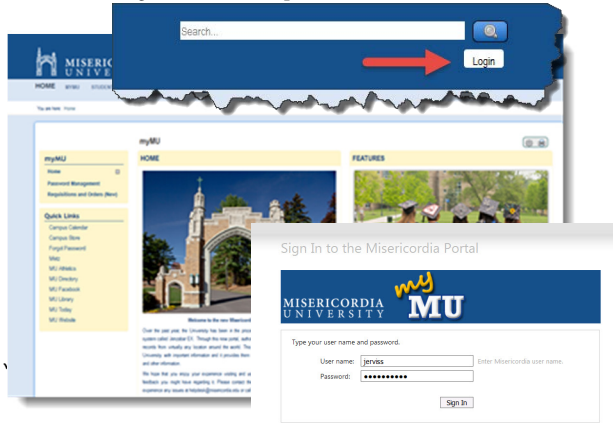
Search...

Login

MISERICO
UNIVE

HOME MYMU STUDEN

You are here: Home

myMU

myMU

Home

Password Management

Requisitions and Orders (New)

Quick Links

Campus Calendar

Campus Store

Forgot Password

Map

MU Athletics

MU Directory

MU Facebook

MU Library

MU Today

MU Website

HOME

FEATURES

Welcome to the new Misericord

Over the past year, the University has been in the proce system called Jenzabar EX. Through this new portal, autho records from virtually any location around the world. The University with important information and it provides them and other information.

We hope that you enjoy your experience visiting and us feedback you might have regarding it. Please contact the experience any issues at helpdesk@misericordia.edu or call

Sign In to the Misericordia Portal

MISERICORDIA UNIVERSITY

my MU

Type your user name and password.

User name: jerviss Enter Misericordia user name.

Password: ●●●●●●●●●●●

Sign In